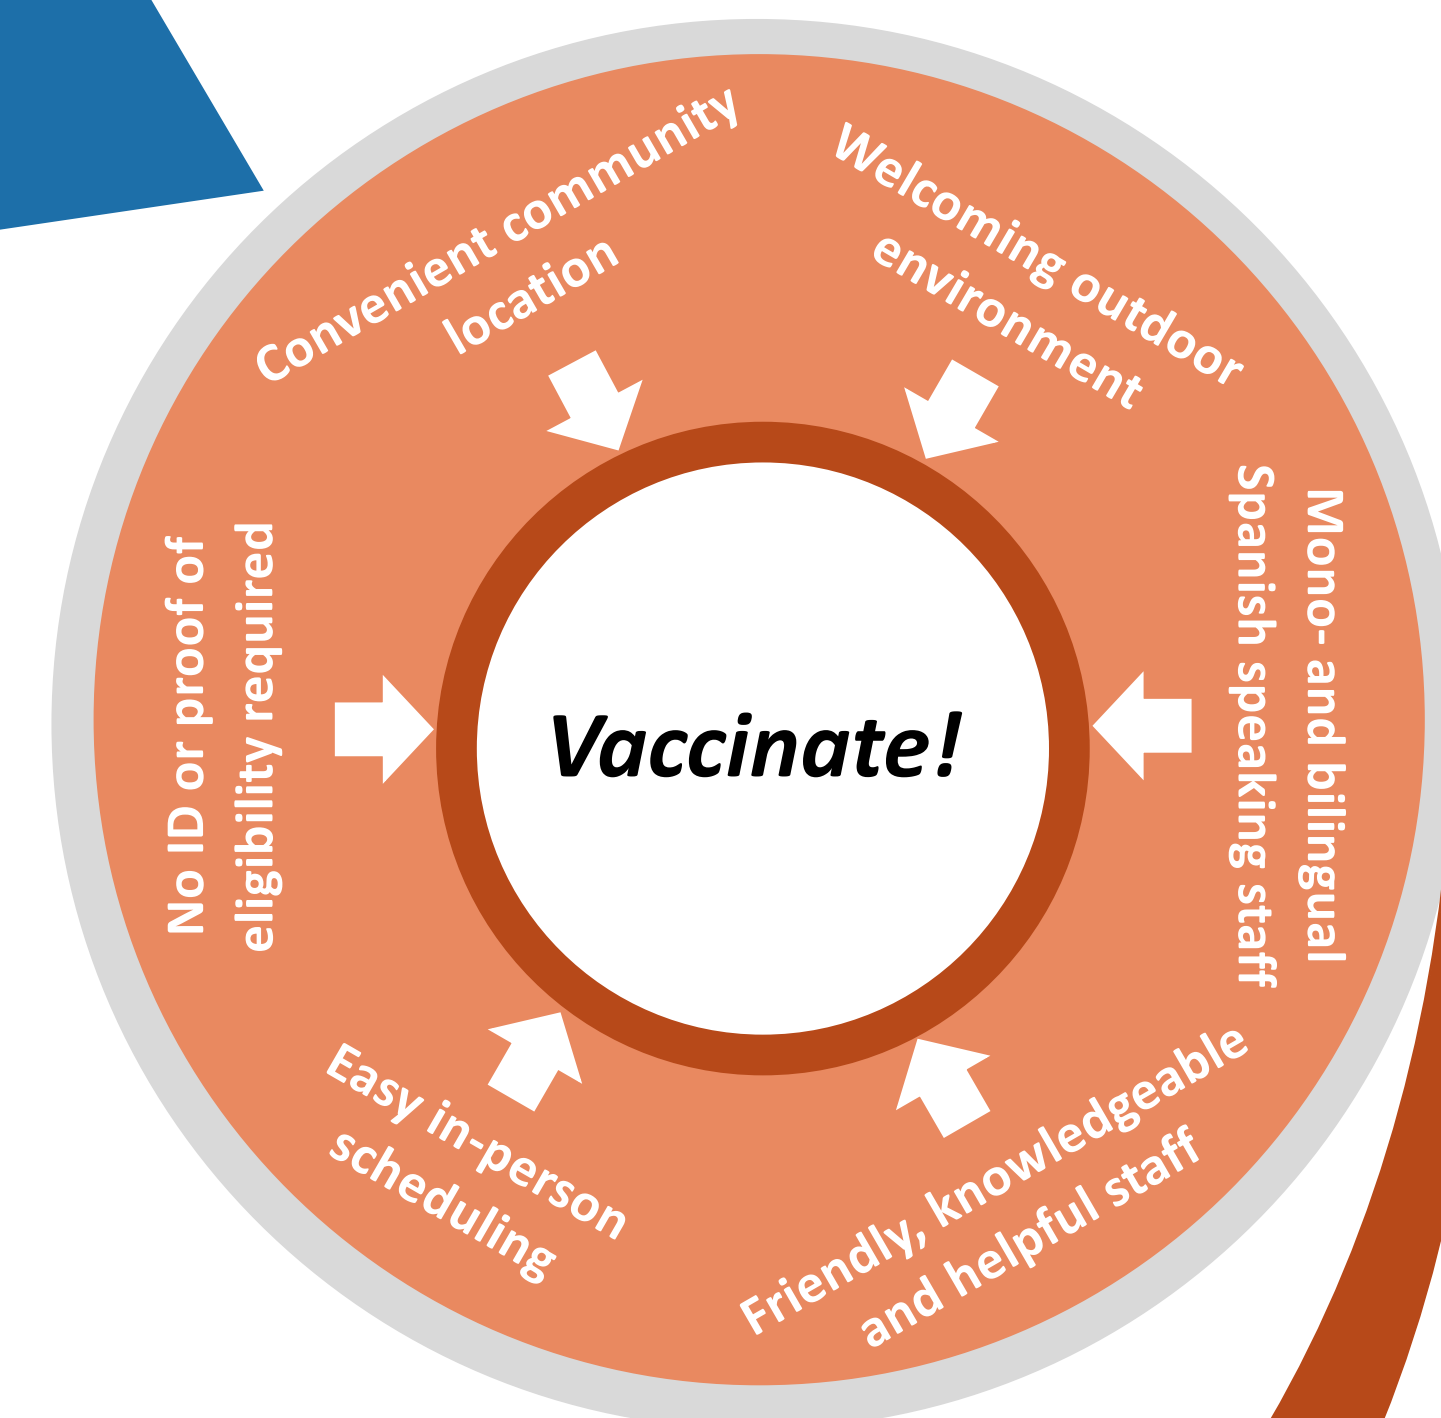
Convenient community location

Welcoming outdoor environment

Mono- and bilingual Spanish speaking staff

Friendly, knowledgeable and helpful staff

Easy in-person scheduling

No ID or proof of eligibility required

Vaccinate!